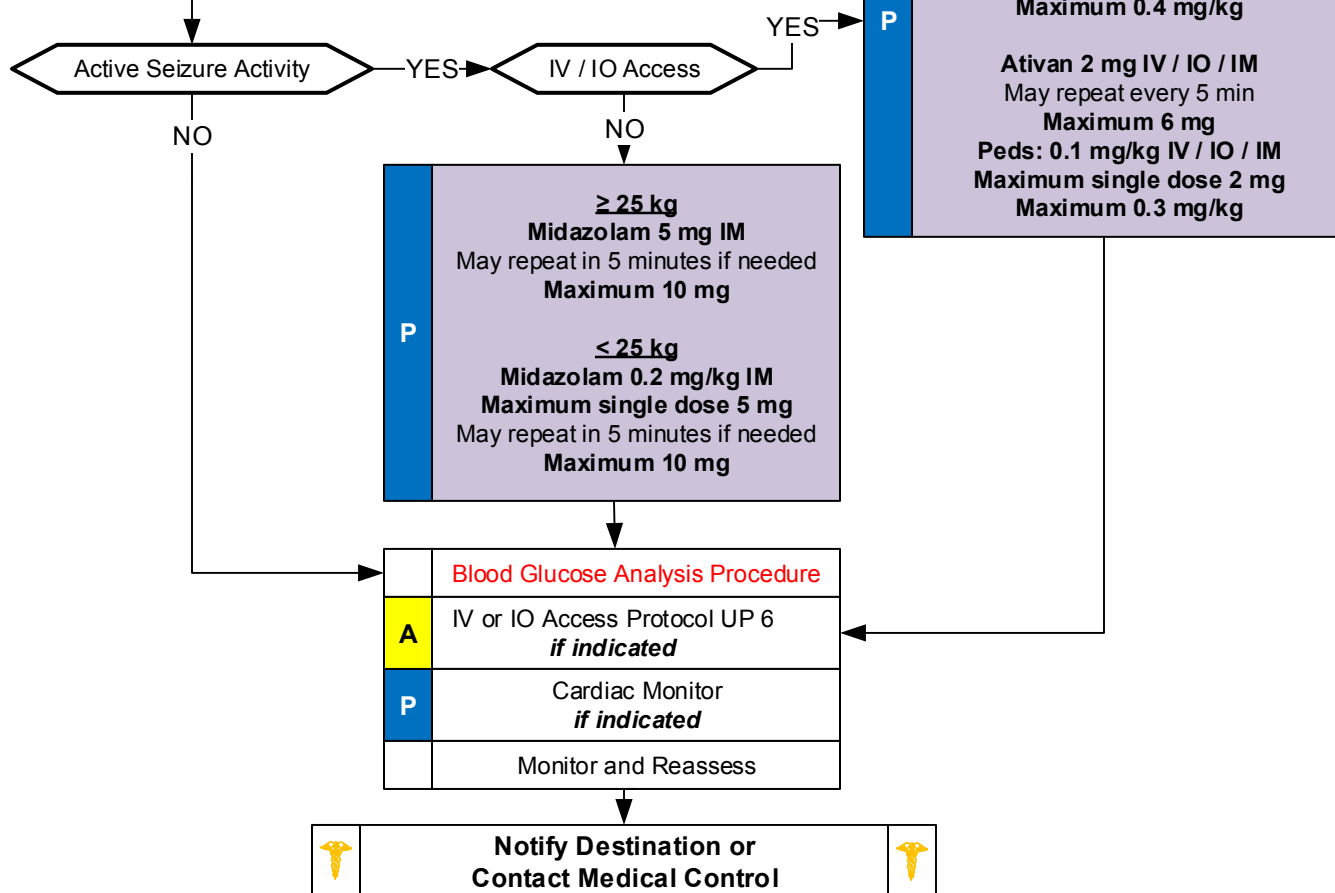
Maximum 0.4 mg/kg

Ativan 2 mg IV / IO / IM
May repeat every 5 min
Maximum 6 mg
Peds: 0.1 mg/kg IV / IO / IM
Maximum single dose 2 mg
Maximum 0.3 mg/kg

P

Active Seizure Activity

YES

IV / IO Access

YES

NO

NO

P

≥ 25 kg
Midazolam 5 mg IM
May repeat in 5 minutes if needed
Maximum 10 mg

< 25 kg
Midazolam 0.2 mg/kg IM
Maximum single dose 5 mg
May repeat in 5 minutes if needed
Maximum 10 mg

Blood Glucose Analysis Procedure

A

IV or IO Access Protocol UP 6
*if indicated*

P

Cardiac Monitor
*if indicated*

Monitor and Reassess

Notify Destination or
Contact Medical Control